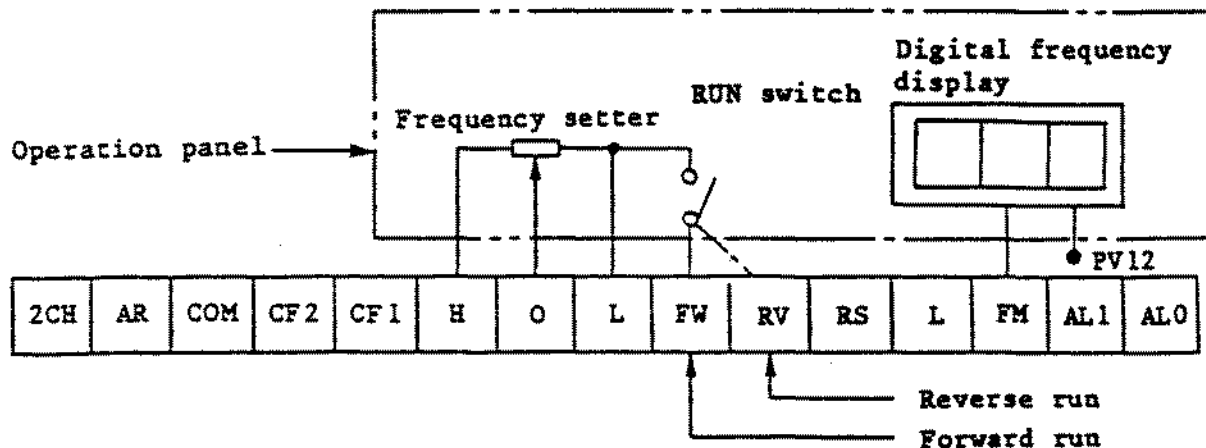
Digital frequency display

RUN switch

Frequency setter

Operation panel

PV12

| 2CH | AR | COM | CF2 | CF1 | H | O | L | FW | RV | RS | L | FM | AL1 | AL0 |
|---|---|---|---|---|---|---|---|---|---|---|---|---|---|---|

Reverse run

Forward run